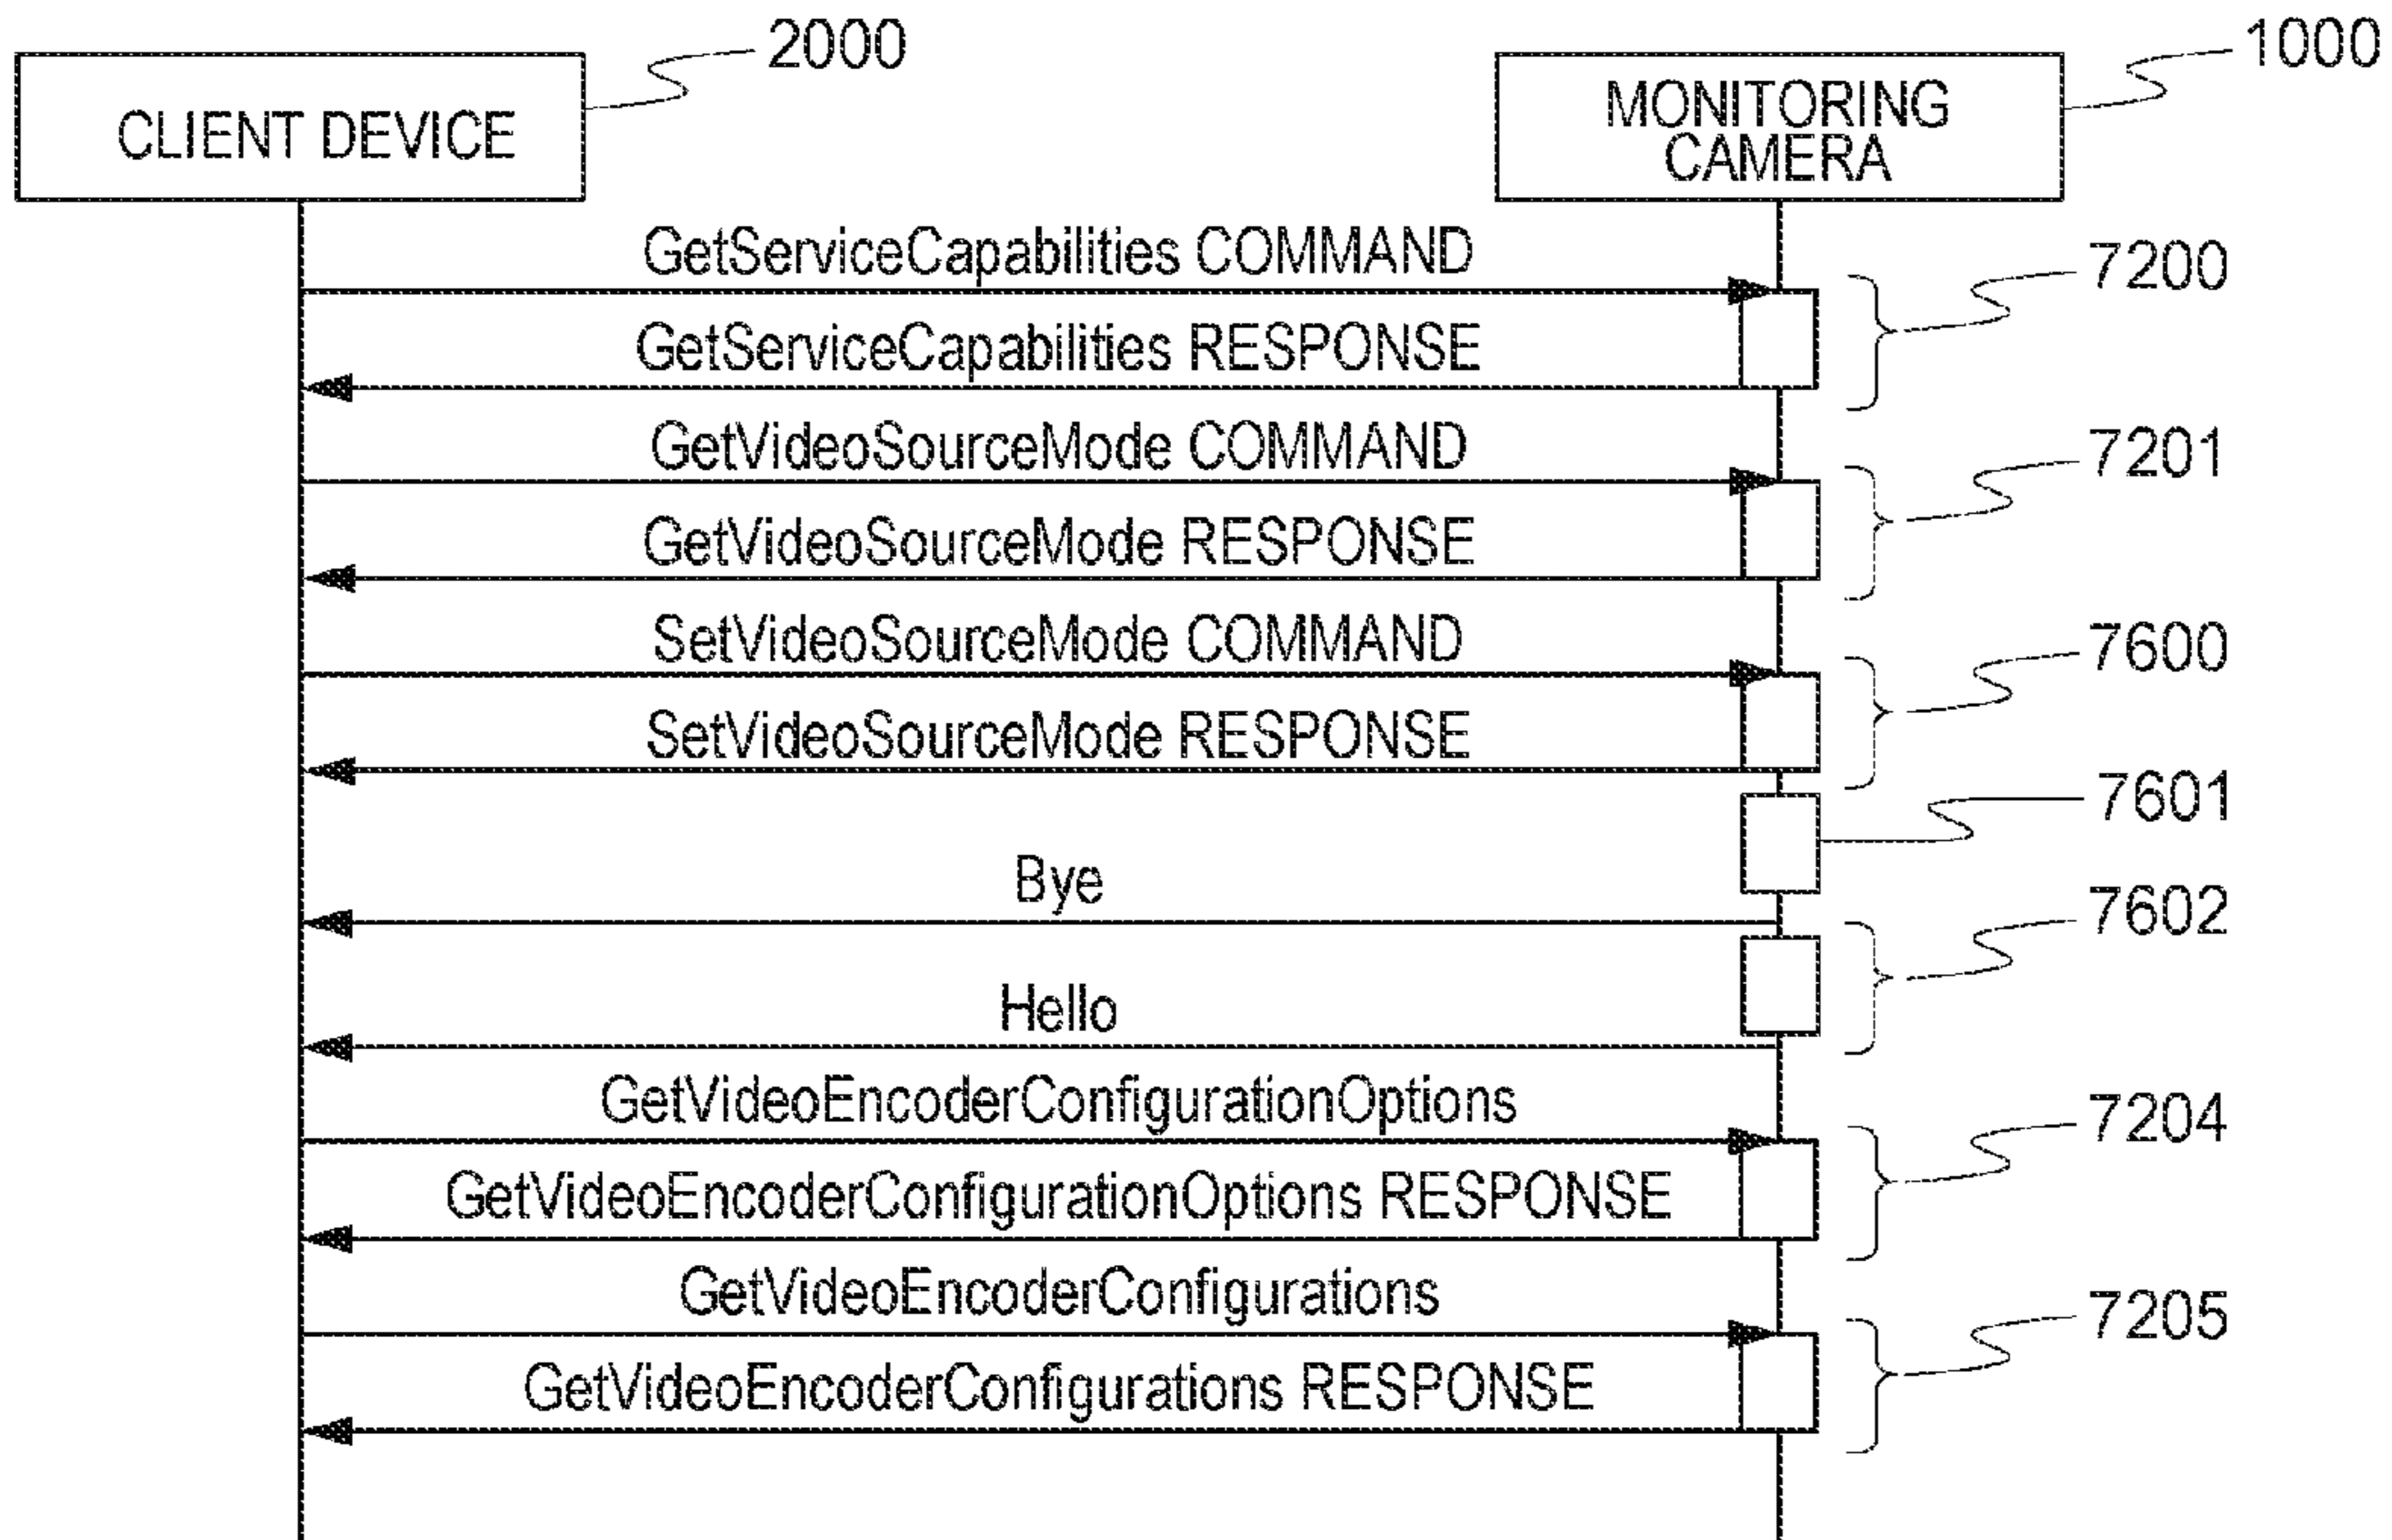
2000
CLIENT DEVICE
1000
MONITORING CAMERA
GetServiceCapabilities COMMAND
7200
GetServiceCapabilities RESPONSE
GetVideoSourceMode COMMAND
7201
GetVideoSourceMode RESPONSE
SetVideoSourceMode COMMAND
7600
SetVideoSourceMode RESPONSE
7601
Bye
7602
Hello
GetVideoEncoderConfigurationOptions
7204
GetVideoEncoderConfigurationOptions RESPONSE
GetVideoEncoderConfigurations
7205
GetVideoEncoderConfigurations RESPONSE